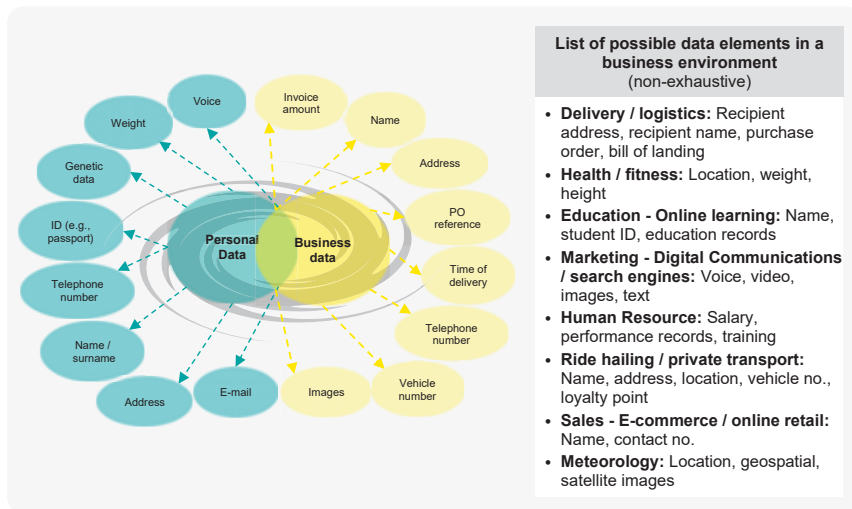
Voice

Weight

Genetic data

ID (e.g., passport)

Telephone number

Name / surname

Address

E-mail

Personal Data

Business data

Invoice amount

Name

Address

PO reference

Time of delivery

Telephone number

Vehicle number

Images

List of possible data elements in a business environment
(non-exhaustive)

- **Delivery / logistics:** Recipient address, recipient name, purchase order, bill of landing
- **Health / fitness:** Location, weight, height
- **Education - Online learning:** Name, student ID, education records
- **Marketing - Digital Communications / search engines:** Voice, video, images, text
- **Human Resource:** Salary, performance records, training
- **Ride hailing / private transport:** Name, address, location, vehicle no., loyalty point
- **Sales - E-commerce / online retail:** Name, contact no.
- **Meteorology:** Location, geospatial, satellite images